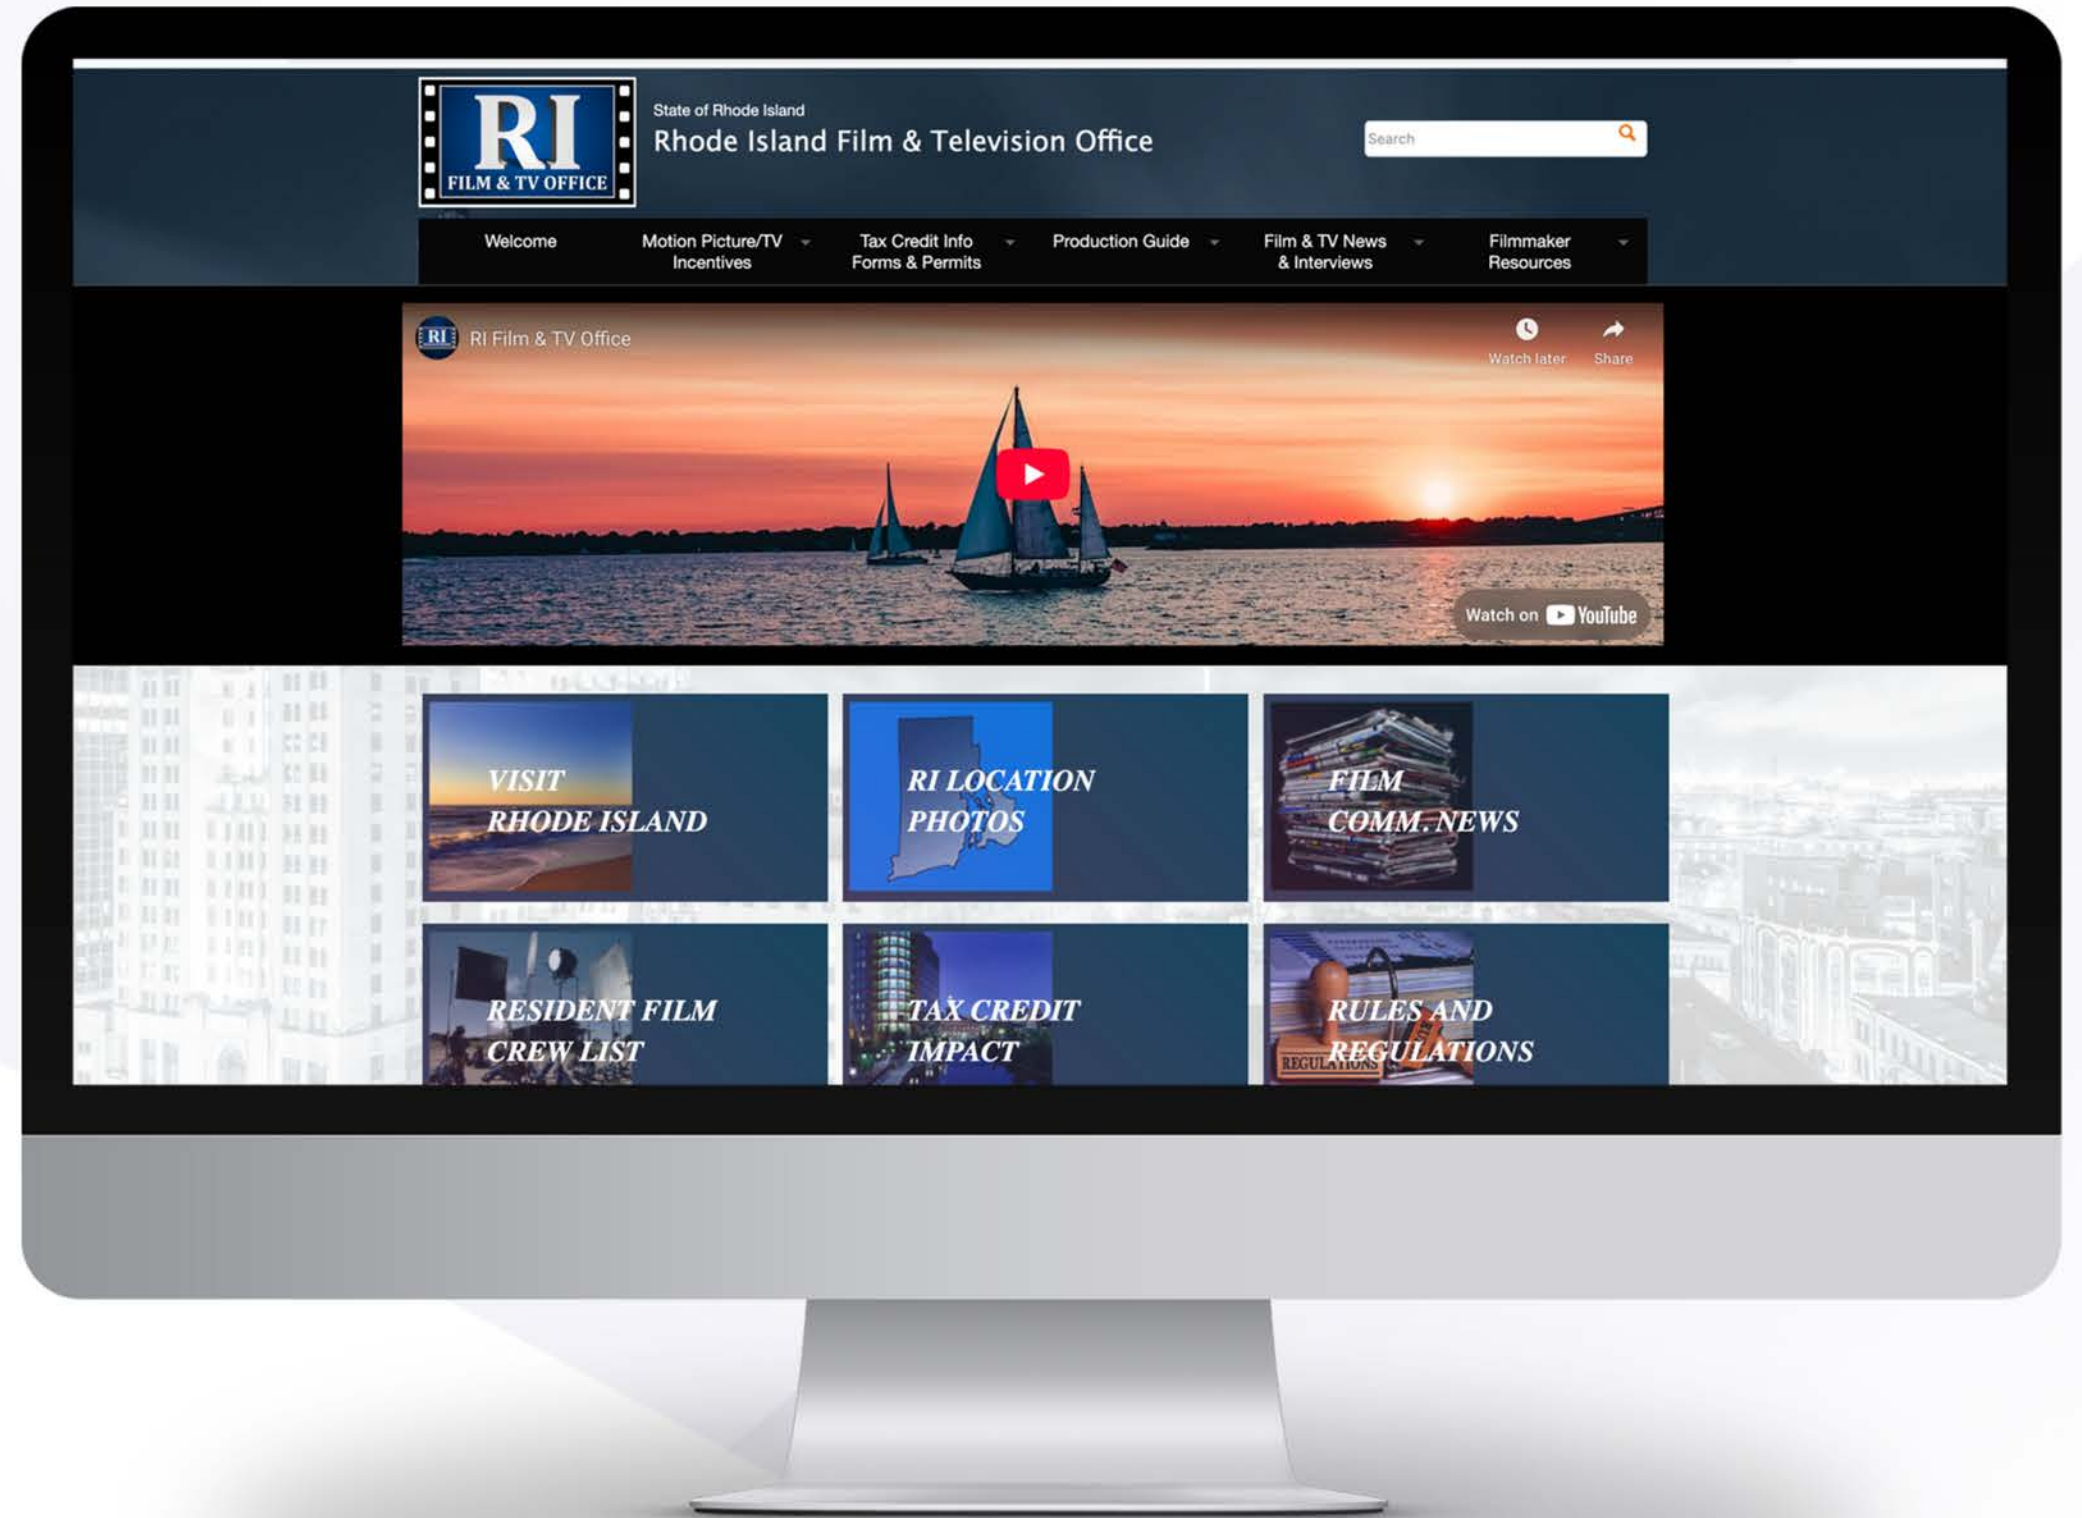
RI
FILM & TV OFFICE

State of Rhode Island
Rhode Island Film & Television Office

Search

Welcome
Motion Picture/TV Incentives
Tax Credit Info Forms & Permits
Production Guide
Film & TV News & Interviews
Filmmaker Resources

RI
RI Film & TV Office
Watch later
Share
Watch on YouTube

VISIT RHODE ISLAND
RI LOCATION PHOTOS
FILM COMM. NEWS
RESIDENT FILM CREW LIST
TAX CREDIT IMPACT
RULES AND REGULATIONS
REGULATIONS